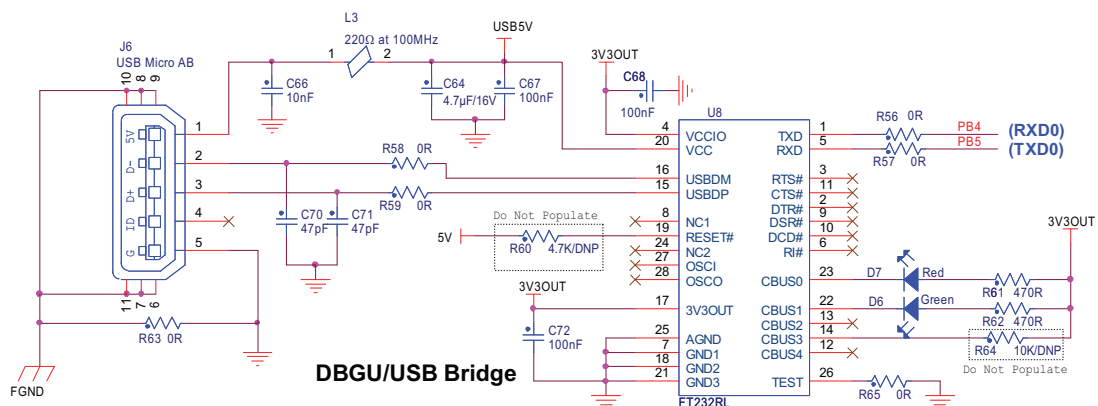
J6
USB Micro AB
10 8 9
L3
220Ω at 100MHz
1 2
USB5V
3V3OUT
C66
10nF
C64
4.7µF/16V
C67
100nF
C68
100nF
U8
1
5V
D-
D+
ID
G
2
3
4
5
R58 0R
R59 0R
C70
47pF
C71
47pF
4 VCCIO
20 VCC
16 USBDM
15 USBDP
8 NC1
19 RESET#
24 NC2
27 OSCI
28 OSCO
17 3V3OUT
25 AGND
7 GND1
18 GND2
21 GND3
TXD 1
RXD 5
RTS# 3
CTS# 11
DTR# 2
DSR# 9
DCD# 10
RI# 6
CBUS0 23
CBUS1 22
CBUS2 13
CBUS3 14
CBUS4 12
TEST 26
FT232RL
R56 0R
R57 0R
PB4
PB5
(RXD0)
(TXD0)
Do Not Populate
5V
R60 4.7K/DNP
3V3OUT
C72
100nF
3V3OUT
D7
Red
D6
Green
R61 470R
R62 470R
R64 10K/DNP
Do Not Populate
R65 0R
11 7 6
R63 0R
FGND
DBGU/USB Bridge